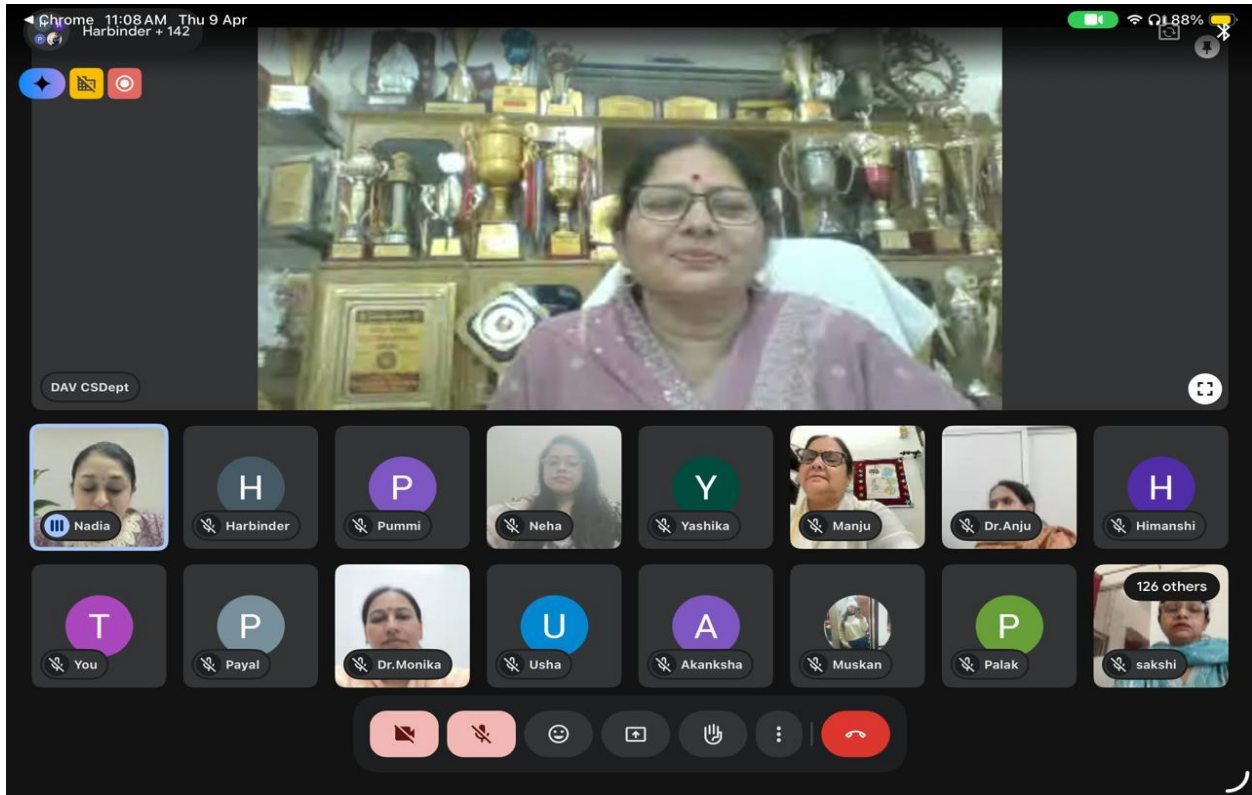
◂ Chrome 11:08 AM Thu 9 Apr
Harbinder + 142
88%

DAV CSDept

H
P
Y
H
Nadia
Harbinder
Pummi
Neha
Yashika
Manju
Dr.Anju
Himanshi

T
P
U
A
P
126 others
You
Payal
Dr.Monika
Usha
Akanksha
Muskan
Palak
sakshi